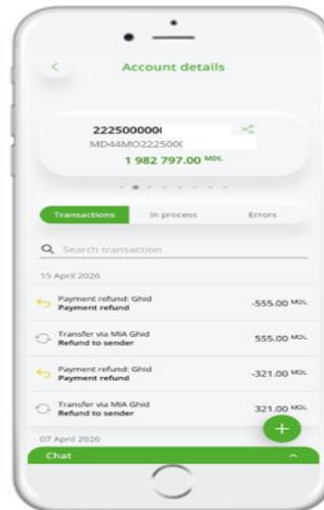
Account details

2225000000
MD44MO222500
1 982 797.00 MDL

Transactions
In process
Errors

Search transaction

15 April 2026

Payment refund: Ghid
Payment refund
-555.00 MDL

Transfer via MIA Ghid
Refund to sender
555.00 MDL

Payment refund: Ghid
Payment refund
-321.00 MDL

Transfer via MIA Ghid
Refund to sender
321.00 MDL

07 April 2026

Chat